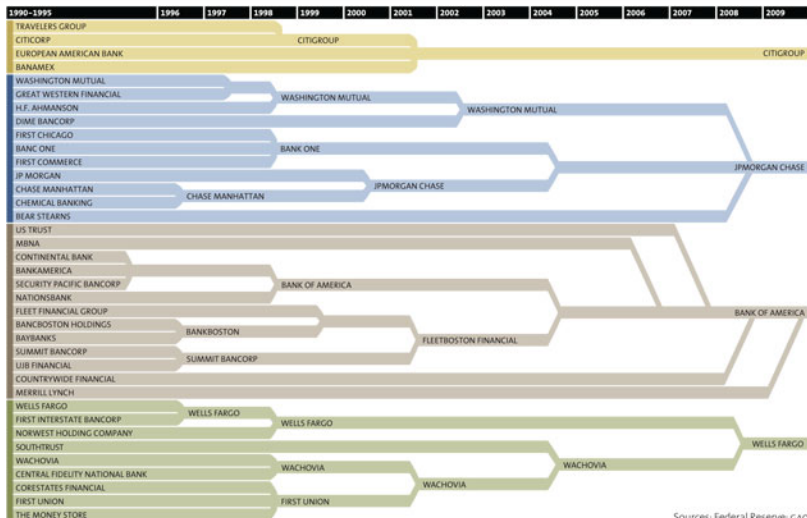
| 1990–1995 | 1996 | 1997 | 1998 | 1999 | 2000 | 2001 | 2002 | 2003 | 2004 | 2005 | 2006 | 2007 | 2008 | 2009 |
|---|---|---|---|---|---|---|---|---|---|---|---|---|---|---|

TRAVELERS GROUP
CITICORP
CITIGROUP
EUROPEAN AMERICAN BANK
CITIGROUP
BANAMEX

WASHINGTON MUTUAL
GREAT WESTERN FINANCIAL
WASHINGTON MUTUAL
H.F. AHMANSON
WASHINGTON MUTUAL
DIME BANCORP
FIRST CHICAGO
BANC ONE
BANK ONE
FIRST COMMERCE
JPMORGAN CHASE
JP MORGAN
JPMORGAN CHASE
CHASE MANHATTAN
CHASE MANHATTAN
CHEMICAL BANKING
BEAR STEARNS

US TRUST
MBNA
CONTINENTAL BANK
BANKAMERICA
SECURITY PACIFIC BANCORP
BANK OF AMERICA
NATIONSBANK
FLEET FINANCIAL GROUP
BANK OF AMERICA
BANCBOSTON HOLDINGS
BANKBOSTON
BAYBANKS
FLEETBOSTON FINANCIAL
SUMMIT BANCORP
SUMMIT BANCORP
UJB FINANCIAL
COUNTRYWIDE FINANCIAL
MERRILL LYNCH

WELLS FARGO
WELLS FARGO
FIRST INTERSTATE BANCORP
WELLS FARGO
NORWEST HOLDING COMPANY
WELLS FARGO
SOUTHTRUST
WACHOVIA
WACHOVIA
WACHOVIA
CENTRAL FIDELITY NATIONAL BANK
CORESTATES FINANCIAL
WACHOVIA
FIRST UNION
FIRST UNION
THE MONEY STORE

Sources: Federal Reserve; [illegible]